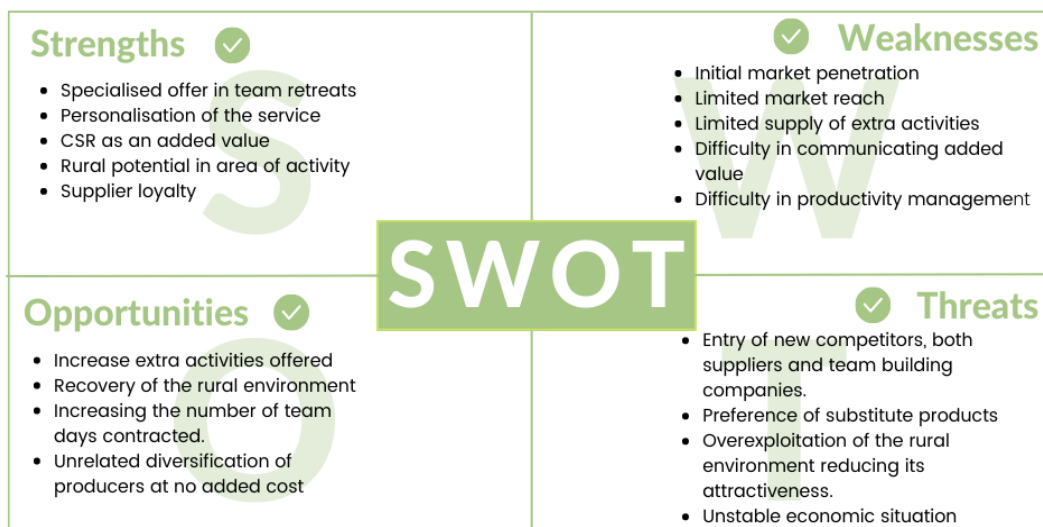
Strengths

- Specialised offer in team retreats
- Personalisation of the service
- CSR as an added value
- Rural potential in area of activity
- Supplier loyalty

Weaknesses

- Initial market penetration
- Limited market reach
- Limited supply of extra activities
- Difficulty in communicating added value
- Difficulty in productivity management

SWOT

Opportunities

- Increase extra activities offered
- Recovery of the rural environment
- Increasing the number of team days contracted.
- Unrelated diversification of producers at no added cost

Threats

- Entry of new competitors, both suppliers and team building companies.
- Preference of substitute products
- Overexploitation of the rural environment reducing its attractiveness.
- Unstable economic situation